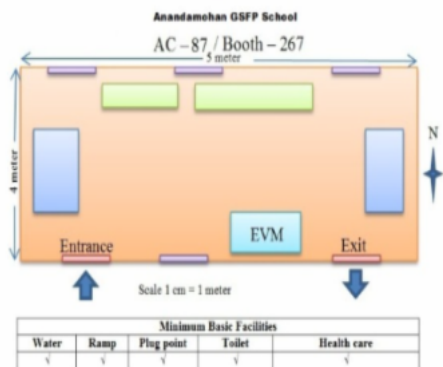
Anandamohan GSFP School

AC – 87 / Booth – 267

5 meter

4 meter

N

EVM

Entrance

Exit

Scale 1 cm = 1 meter

| Minimum Basic Facilities | | | | |
|---|---|---|---|---|
| Water | Ramp | Plug point | Toilet | Health care |
| √ | √ | √ | √ | √ |